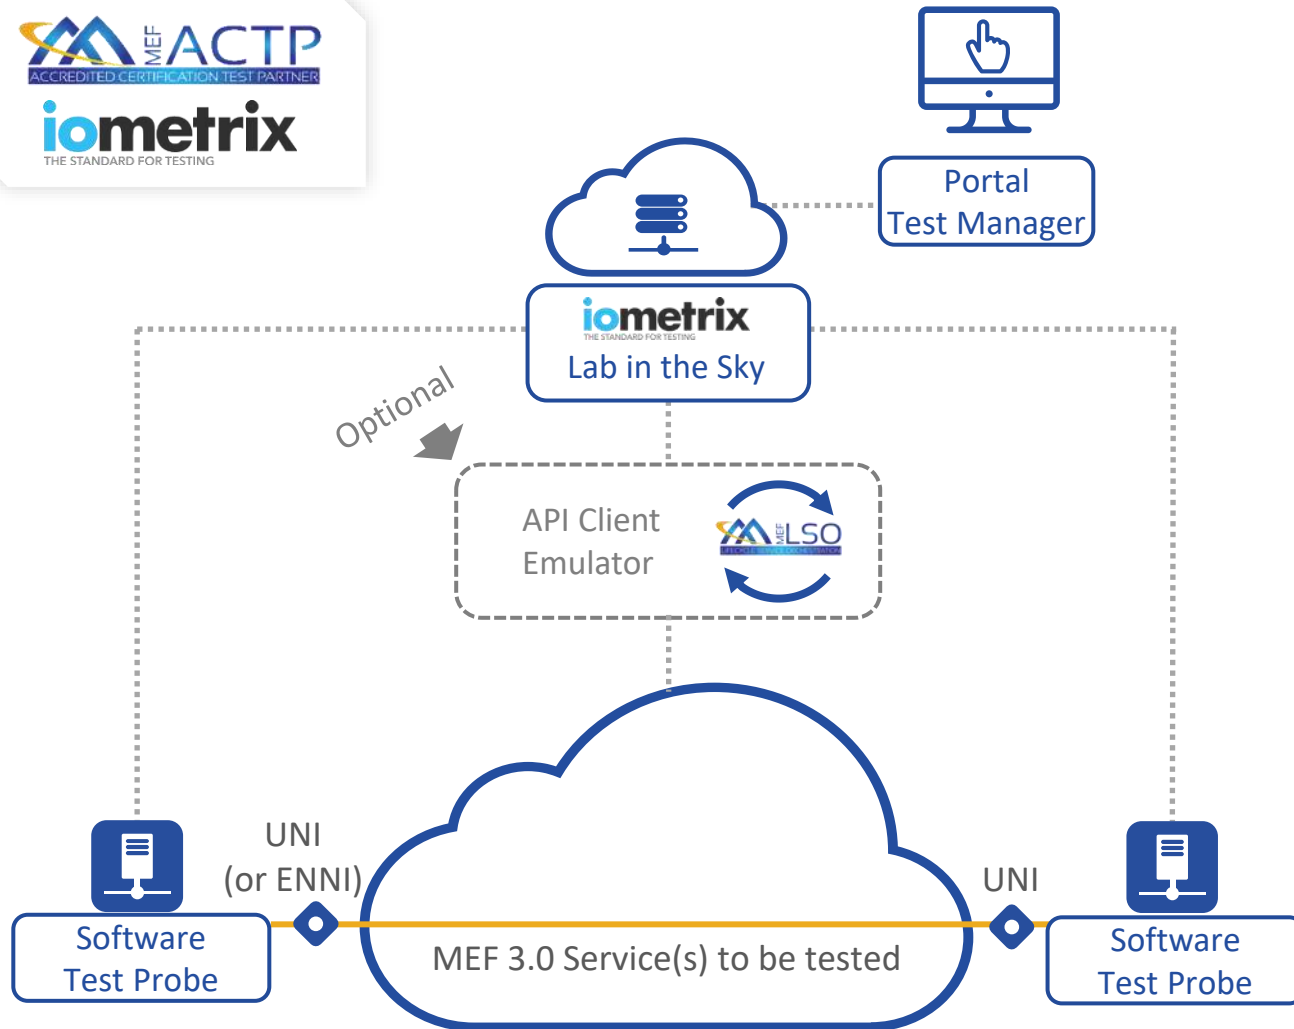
MEF ACTP
ACCREDITED CERTIFICATION TEST PARTNER
iometrix
THE STANDARD FOR TESTING

Portal
Test Manager

iometrix
THE STANDARD FOR TESTING
Lab in the Sky

Optional

API Client
Emulator

MEF LSO
LIFECYCLE SERVICE ORCHESTRATION

UNI
(or ENNI)

UNI

Software
Test Probe

MEF 3.0 Service(s) to be tested

Software
Test Probe